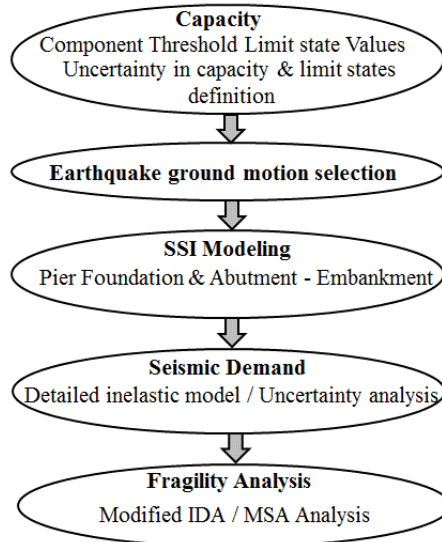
Capacity
Component Threshold Limit state Values
Uncertainty in capacity & limit states definition

Earthquake ground motion selection

SSI Modeling
Pier Foundation & Abutment - Embankment

Seismic Demand
Detailed inelastic model / Uncertainty analysis

Fragility Analysis
Modified IDA / MSA Analysis